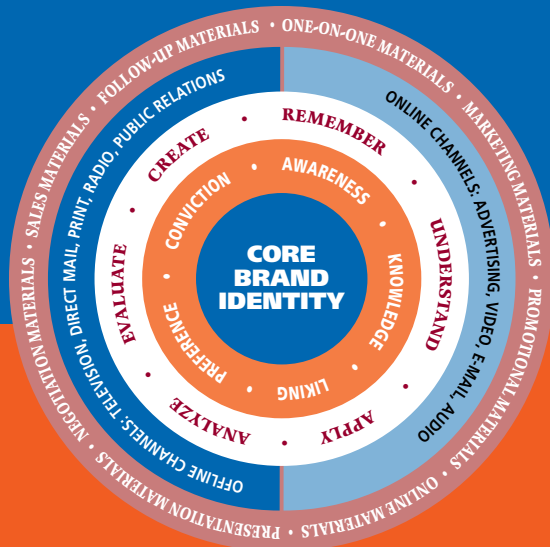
CORE BRAND IDENTITY

AWARENESS • KNOWLEDGE • LIKING • PREFERENCE • CONVICTION •

REMEMBER • UNDERSTAND • APPLY • ANALYZE • EVALUATE • CREATE •

ONLINE CHANNELS: ADVERTISING, VIDEO, E-MAIL, AUDIO

OFFLINE CHANNELS: TELEVISION, DIRECT MAIL, PRINT, RADIO, PUBLIC RELATIONS

ONE-ON-ONE MATERIALS • MARKETING MATERIALS • PROMOTIONAL MATERIALS • ONLINE MATERIALS • PRESENTATION MATERIALS • NEGOTIATION MATERIALS • SALES MATERIALS • FOLLOW-UP MATERIALS •